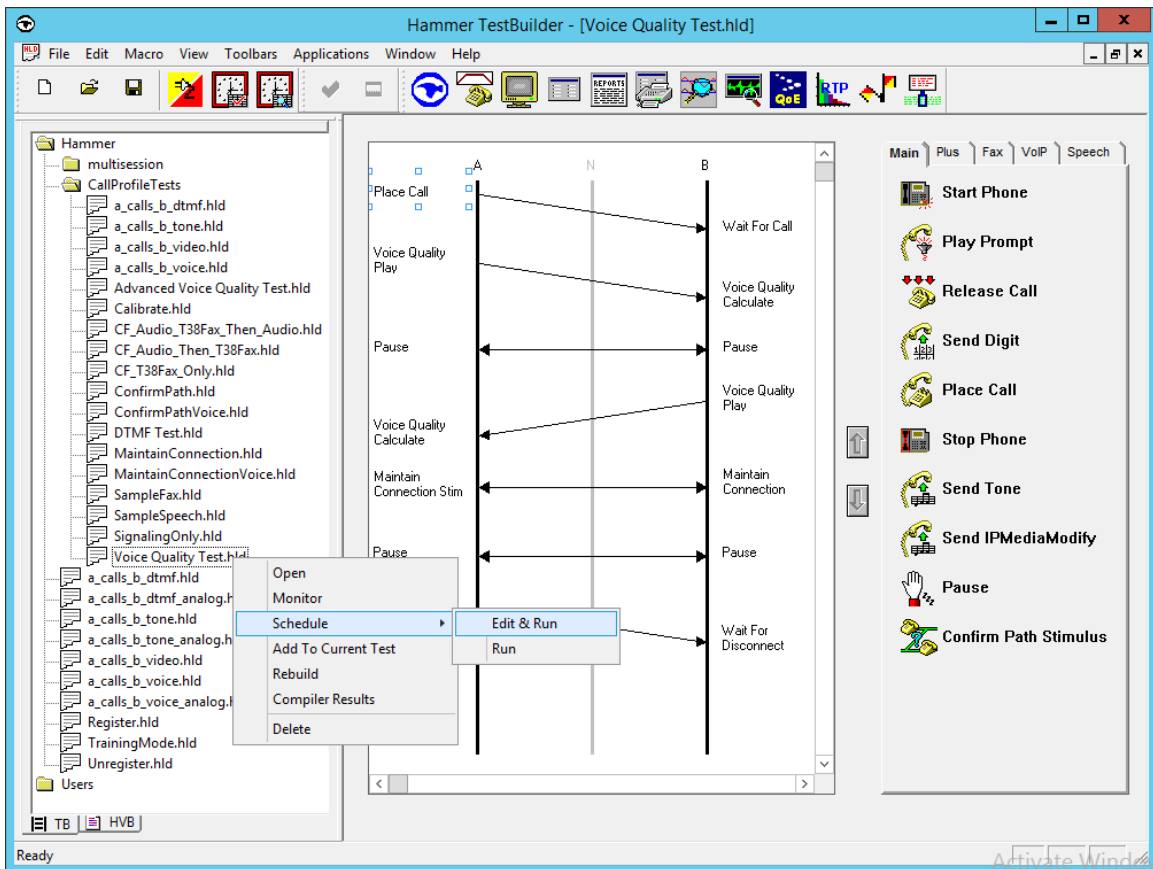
Hammer TestBuilder - [Voice Quality Test.hld]

File Edit Macro View Toolbars Applications Window Help

REPORTS RTP QoE

Hammer
multisession
CallProfileTests
a_calls_b_dtmf.hld
a_calls_b_tone.hld
a_calls_b_video.hld
a_calls_b_voice.hld
Advanced Voice Quality Test.hld
Calibrate.hld
CF_Audio_T38Fax_Then_Audio.hld
CF_Audio_Then_T38Fax.hld
CF_T38Fax_Only.hld
ConfirmPath.hld
ConfirmPathVoice.hld
DTMF Test.hld
MaintainConnection.hld
MaintainConnectionVoice.hld
SampleFax.hld
SampleSpeech.hld
SignalingOnly.hld
Voice Quality Test.hld
a_calls_b_dtmf.hld
a_calls_b_dtmf_analog.h
a_calls_b_tone.hld
a_calls_b_tone_analog.h
a_calls_b_video.hld
a_calls_b_voice.hld
a_calls_b_voice_analog.l
Register.hld
TrainingMode.hld
Unregister.hld
Users

TB HVB

Open
Monitor
Schedule
Add To Current Test
Rebuild
Compiler Results
Delete

Edit & Run
Run

A N B
Place Call
Wait For Call
Voice Quality Play
Voice Quality Calculate
Pause
Pause
Voice Quality Play
Voice Quality Calculate
Maintain Connection Stim
Maintain Connection
Pause
Pause
Wait For Disconnect

Main Plus Fax VoIP Speech
Start Phone
Play Prompt
Release Call
Send Digit
Place Call
Stop Phone
Send Tone
Send IPMediaModify
Pause
Confirm Path Stimulus

Ready
Activate Wind